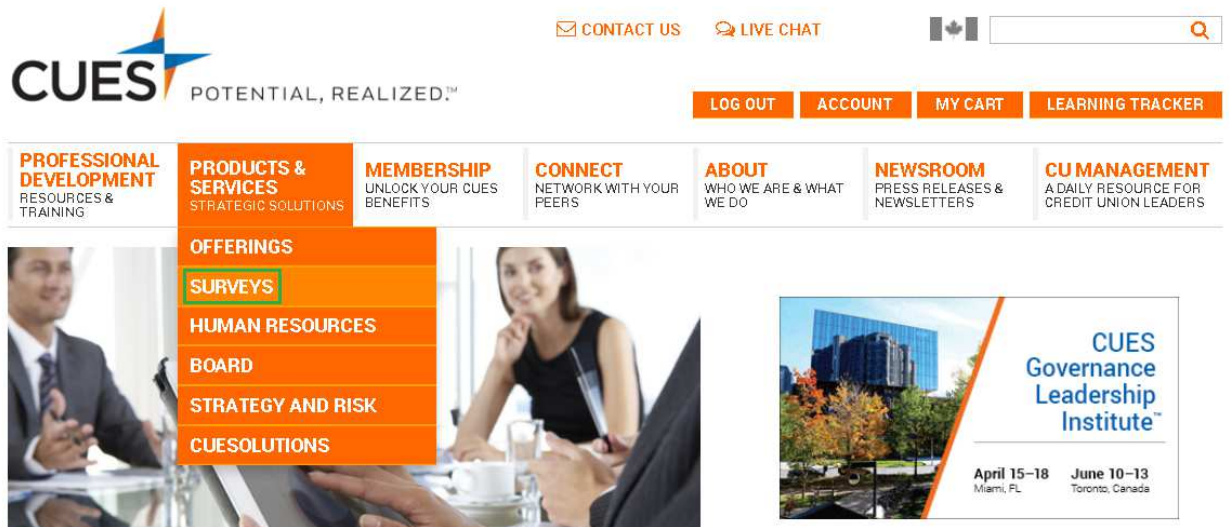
CUES POTENTIAL, REALIZED.™

CONTACT US LIVE CHAT

LOG OUT ACCOUNT MY CART LEARNING TRACKER

PROFESSIONAL DEVELOPMENT
RESOURCES & TRAINING

PRODUCTS & SERVICES
STRATEGIC SOLUTIONS

MEMBERSHIP
UNLOCK YOUR CUES BENEFITS

CONNECT
NETWORK WITH YOUR PEERS

ABOUT
WHO WE ARE & WHAT WE DO

NEWSROOM
PRESS RELEASES & NEWSLETTERS

CU MANAGEMENT
A DAILY RESOURCE FOR CREDIT UNION LEADERS

OFFERINGS
SURVEYS
HUMAN RESOURCES
BOARD
STRATEGY AND RISK
CUESOLUTIONS

CUES Governance Leadership Institute™

April 15–18
Miami, FL

June 10–13
Toronto, Canada